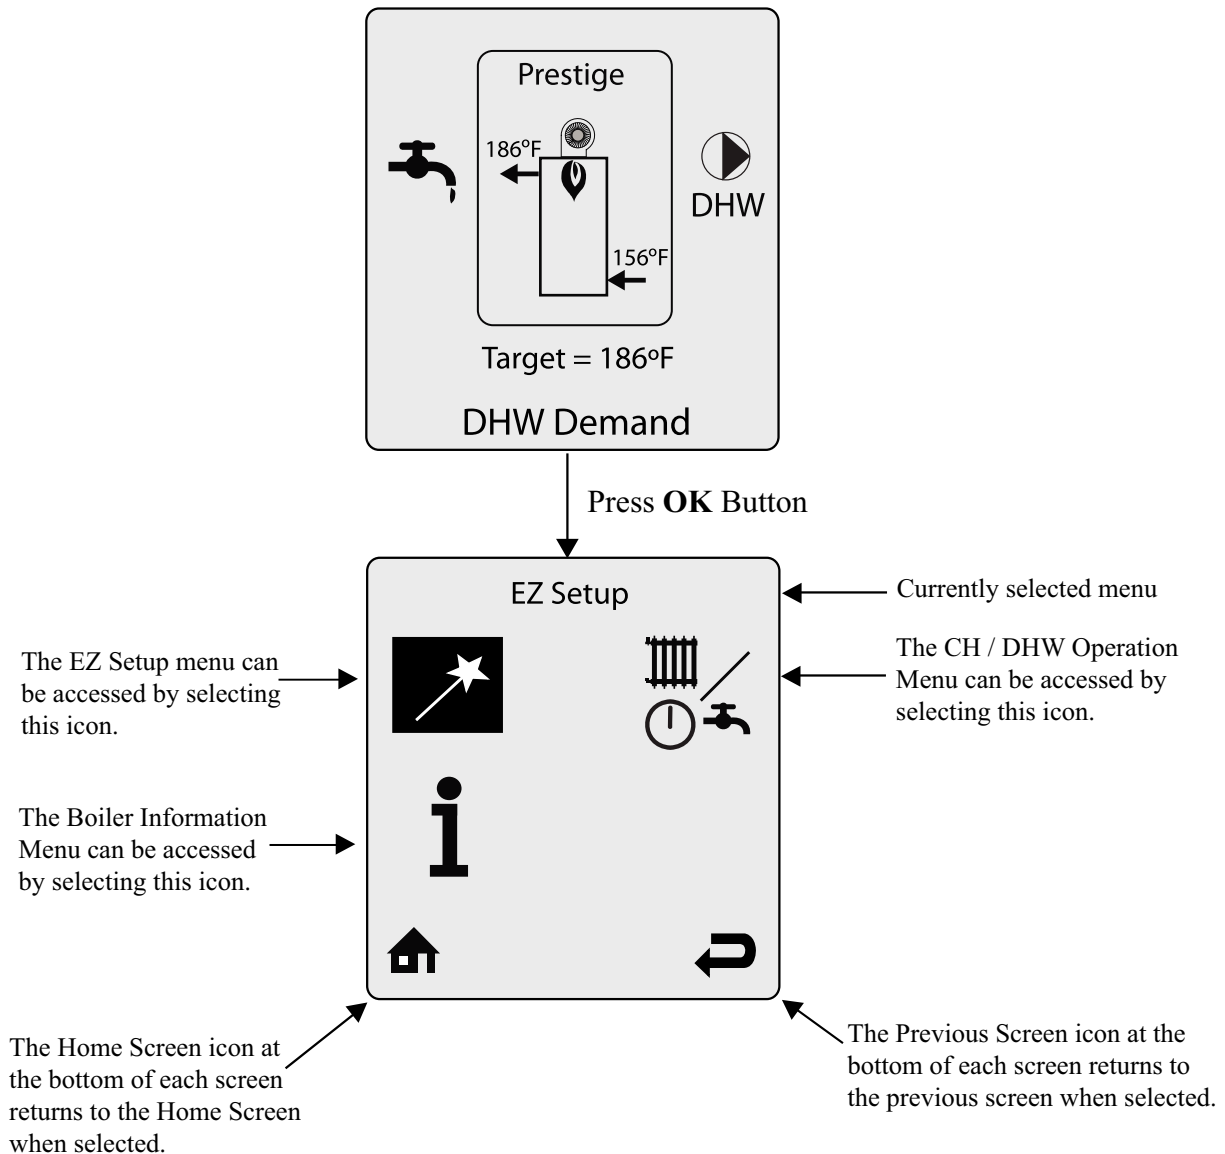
Prestige

186ºF

DHW

156ºF

Target = 186ºF

DHW Demand

Press **OK** Button

EZ Setup

Currently selected menu

The EZ Setup menu can be accessed by selecting this icon.

The CH / DHW Operation Menu can be accessed by selecting this icon.

The Boiler Information Menu can be accessed by selecting this icon.

The Home Screen icon at the bottom of each screen returns to the Home Screen when selected.

The Previous Screen icon at the bottom of each screen returns to the previous screen when selected.